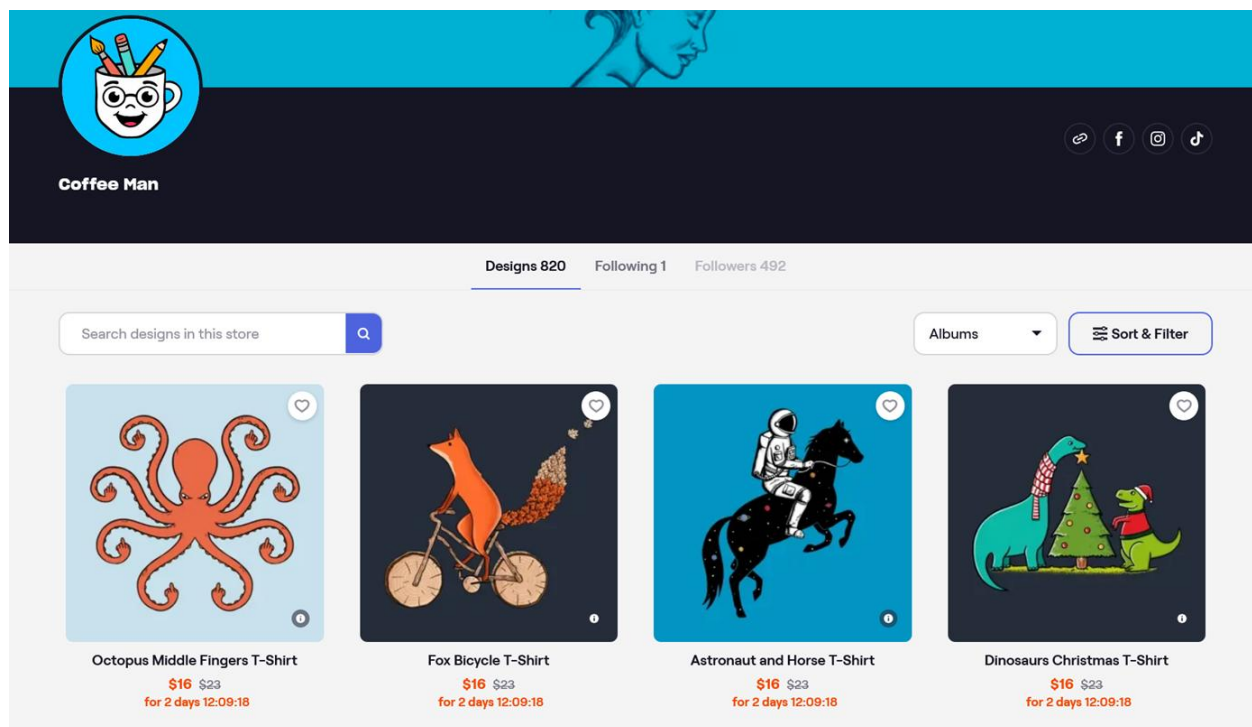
Coffee Man

Designs 820 Following 1 Followers 492

Search designs in this store

Albums

Sort & Filter

Octopus Middle Fingers T-Shirt
$16 $23
for 2 days 12:09:18

Fox Bicycle T-Shirt
$16 $23
for 2 days 12:09:18

Astronaut and Horse T-Shirt
$16 $23
for 2 days 12:09:18

Dinosaurs Christmas T-Shirt
$16 $23
for 2 days 12:09:18